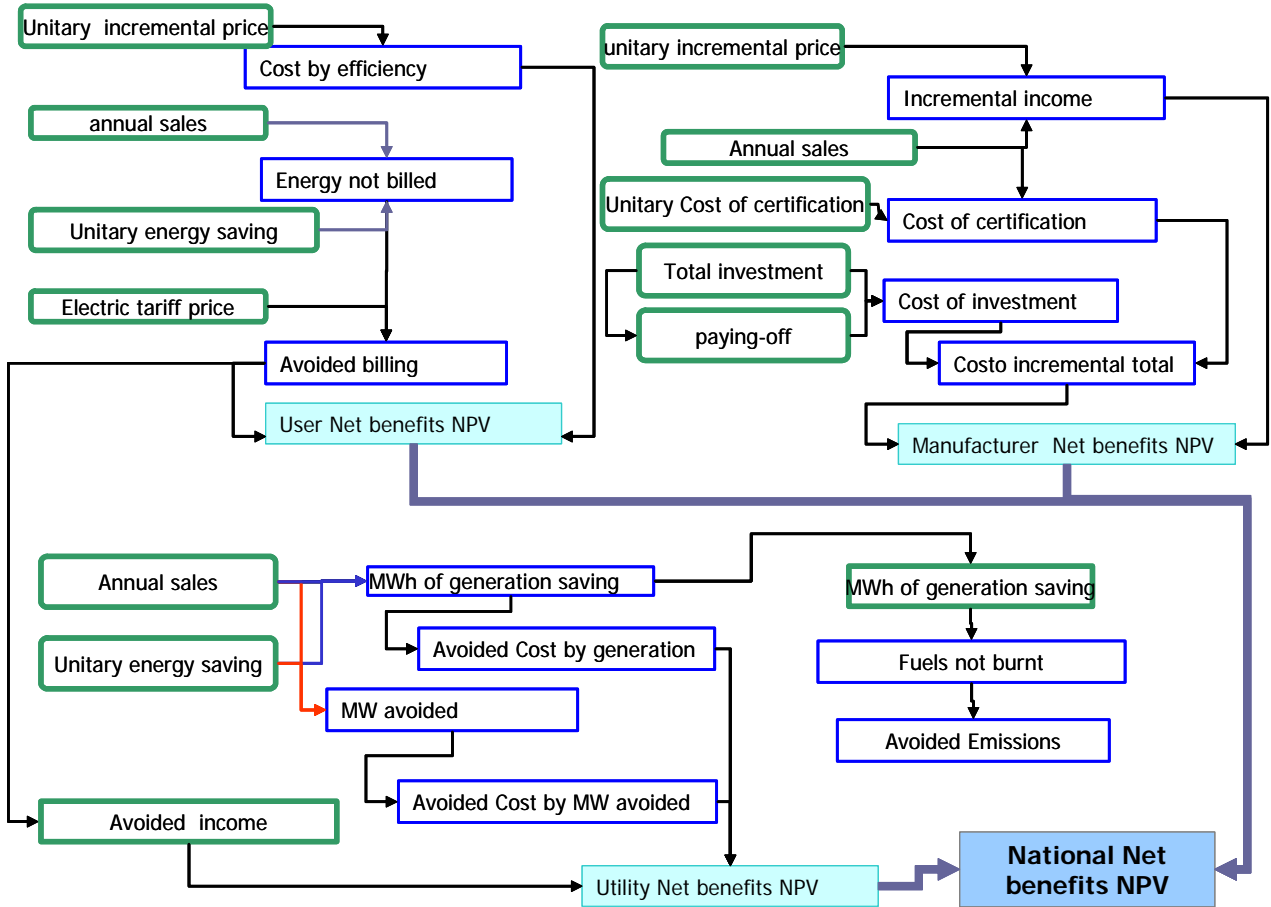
Unitary incremental price
Cost by efficiency
annual sales
Energy not billed
Unitary energy saving
Electric tariff price
Avoided billing
User Net benefits NPV

unitary incremental price
Incremental income
Annual sales
Unitary Cost of certification
Cost of certification
Total investment
paying-off
Cost of investment
Costo incremental total
Manufacturer Net benefits NPV

Annual sales
Unitary energy saving
MWh of generation saving
Avoided Cost by generation
MW avoided
Avoided Cost by MW avoided
Avoided income
Utility Net benefits NPV

MWh of generation saving
Fuels not burnt
Avoided Emissions

National Net benefits NPV